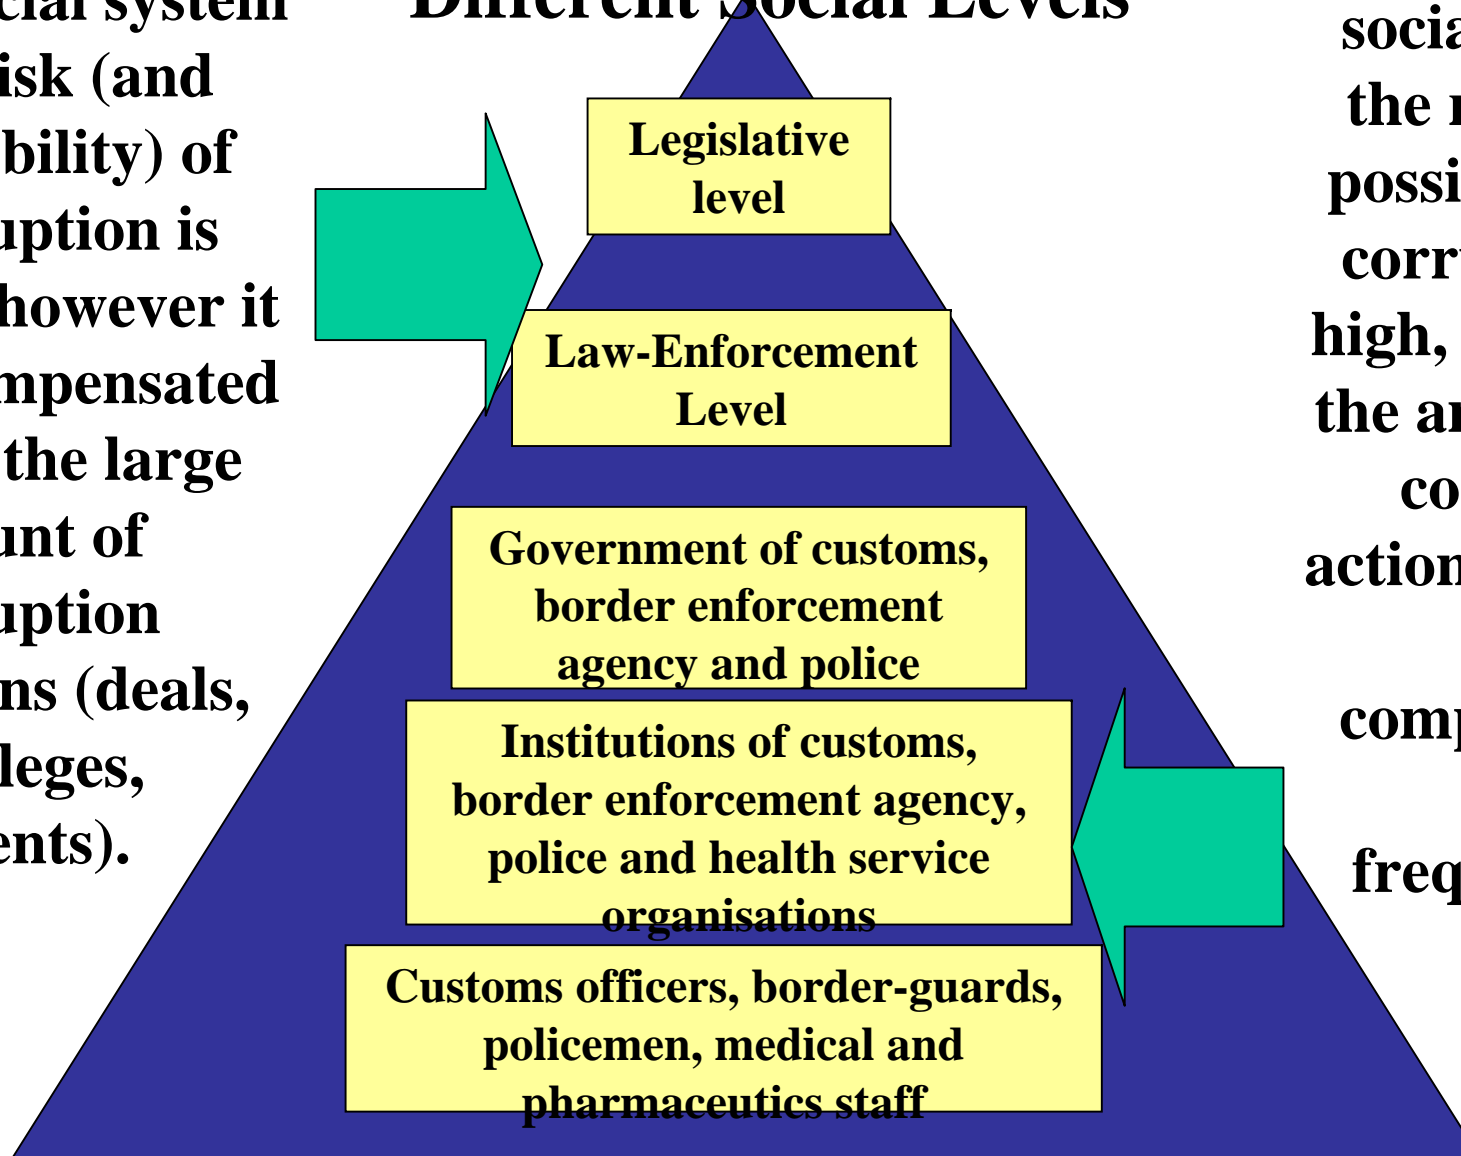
cial system
isk (and
bility) of
uption is
however it
mpensated
the large
unt of
uption
ns (deals,
leges,
ents).

Different Social Levels

Legislative level

Law-Enforcement Level

Government of customs, border enforcement agency and police

Institutions of customs, border enforcement agency, police and health service organisations

Customs officers, border-guards, policemen, medical and pharmaceutics staff

socia
the r
possi
corr
high,
the ar
co
action

comp

freq